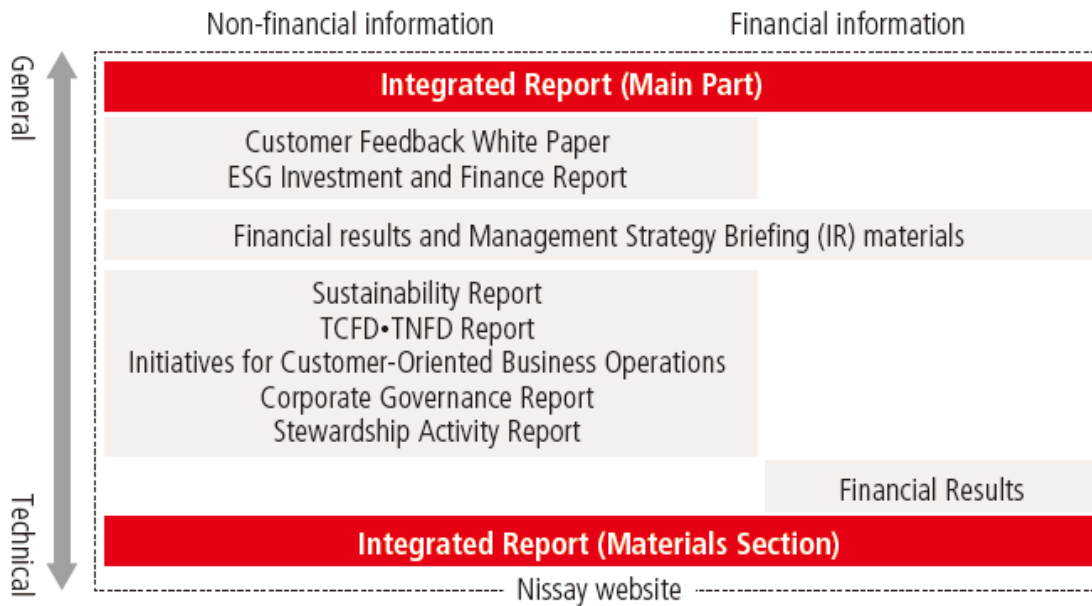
Non-financial information

Financial information

General

Technical

Integrated Report (Main Part)

Customer Feedback White Paper
ESG Investment and Finance Report

Financial results and Management Strategy Briefing (IR) materials

Sustainability Report
TCFD•TNFD Report
Initiatives for Customer-Oriented Business Operations
Corporate Governance Report
Stewardship Activity Report

Financial Results

Integrated Report (Materials Section)

Nissay website